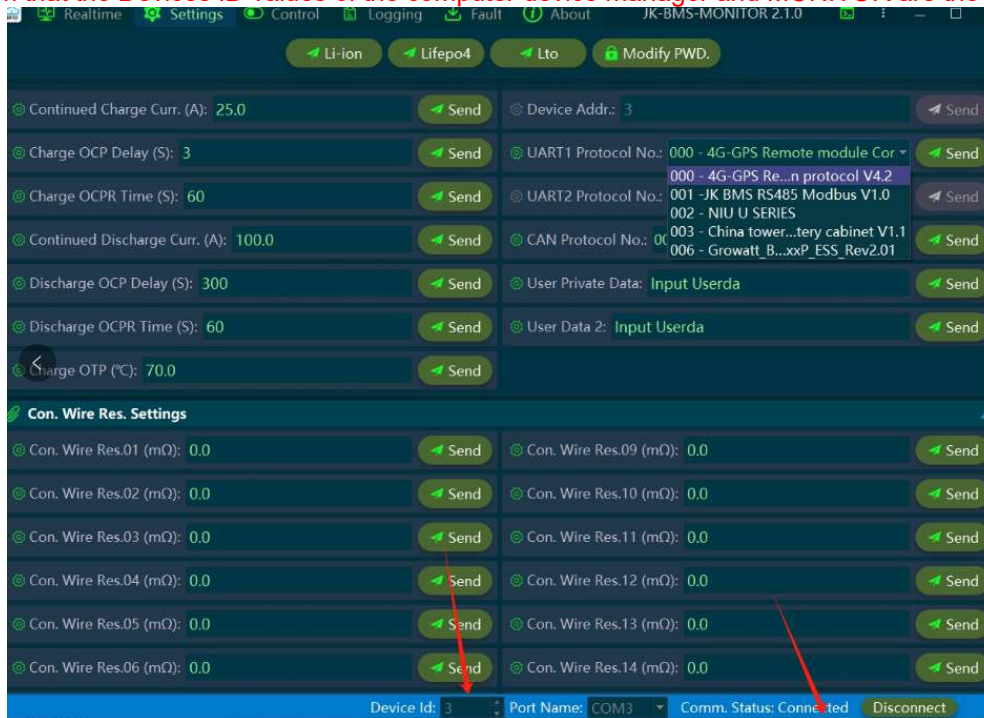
Realtime Settings Control Logging Fault About JK-BMS-MONITOR 2.1.0

Li-ion Lifepo4 Lto Modify PWD.

Continued Charge Curr. (A): 25.0 Send
Device Addr.: 3 Send
Charge OCP Delay (S): 3 Send
UART1 Protocol No.: 000 - 4G-GPS Remote module Cor Send
000 - 4G-GPS Re...n protocol V4.2
001 -JK BMS RS485 Modbus V1.0
002 - NIU U SERIES
003 - China tower...tery cabinet V1.1
006 - Growatt_B...xxP_ESS_Rev2.01
Charge OCPR Time (S): 60 Send
UART2 Protocol No.: Send
Continued Discharge Curr. (A): 100.0 Send
CAN Protocol No.: 0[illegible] Send
Discharge OCP Delay (S): 300 Send
User Private Data: Input Userda Send
Discharge OCPR Time (S): 60 Send
User Data 2: Input Userda Send
Charge OTP (℃): 70.0 Send

Con. Wire Res. Settings

Con. Wire Res.01 (mΩ): 0.0 Send
Con. Wire Res.09 (mΩ): 0.0 Send
Con. Wire Res.02 (mΩ): 0.0 Send
Con. Wire Res.10 (mΩ): 0.0 Send
Con. Wire Res.03 (mΩ): 0.0 Send
Con. Wire Res.11 (mΩ): 0.0 Send
Con. Wire Res.04 (mΩ): 0.0 Send
Con. Wire Res.12 (mΩ): 0.0 Send
Con. Wire Res.05 (mΩ): 0.0 Send
Con. Wire Res.13 (mΩ): 0.0 Send
Con. Wire Res.06 (mΩ): 0.0 Send
Con. Wire Res.14 (mΩ): 0.0 Send

Device Id: 3 Port Name: COM3 Comm. Status: Connected Disconnect